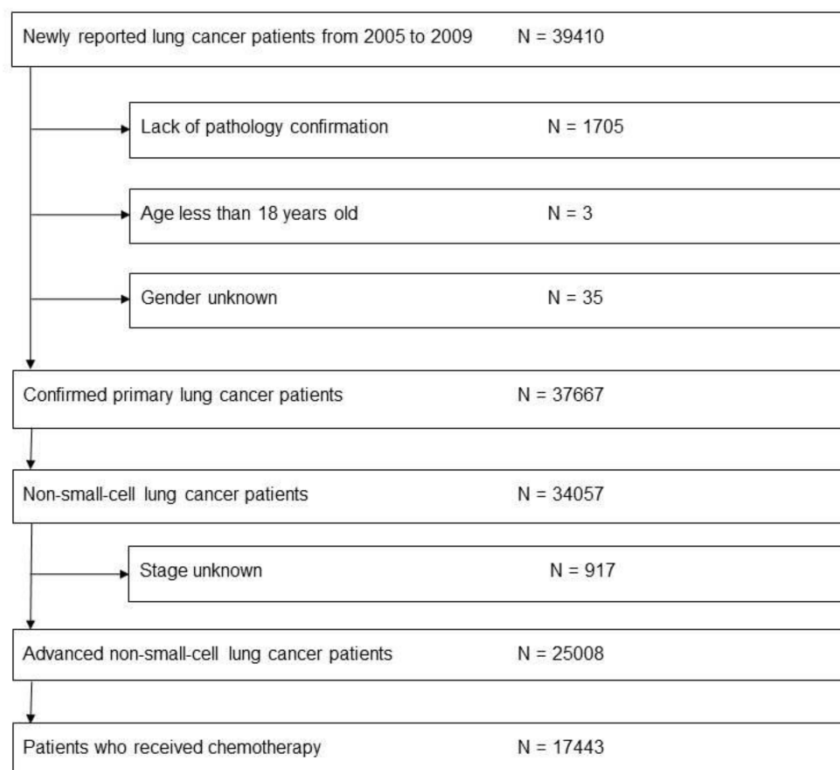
Newly reported lung cancer patients from 2005 to 2009 N = 39410

Lack of pathology confirmation N = 1705

Age less than 18 years old N = 3

Gender unknown N = 35

Confirmed primary lung cancer patients N = 37667

Non-small-cell lung cancer patients N = 34057

Stage unknown N = 917

Advanced non-small-cell lung cancer patients N = 25008

Patients who received chemotherapy N = 17443